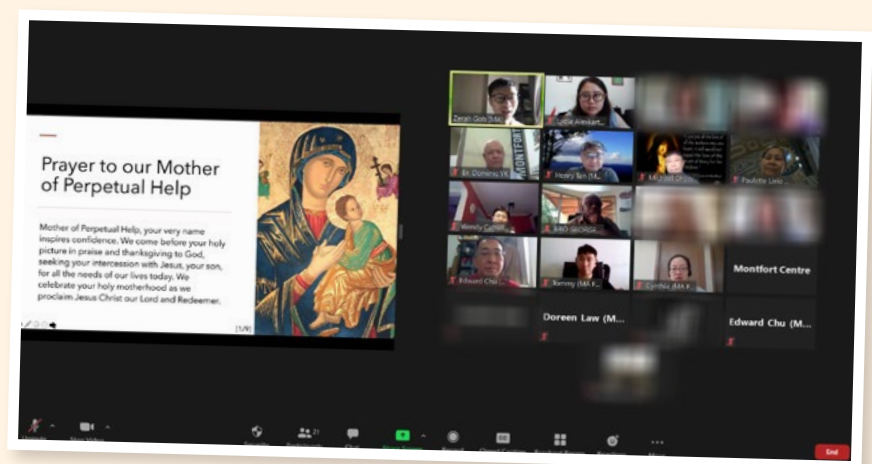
Prayer to our Mother of Perpetual Help

Mother of Perpetual Help, your very name inspires confidence. We come before your holy picture in praise and thanksgiving to God, seeking your intercession with Jesus, your son, for all the needs of our lives today. We celebrate your holy motherhood as we proclaim Jesus Christ our Lord and Redeemer.

1/9

Zeph Goh (M...
Lydia Alexan...
Br. Dominic YK
Henry Tan (M...
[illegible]
Paulette Lee
Wendy Cayan...
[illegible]
Edward Chu
Tammy (M...
Cynthia (MA K...
Montfort Centre
Doreen Law (M...
Edward Chu (M...

MONTFORT

End